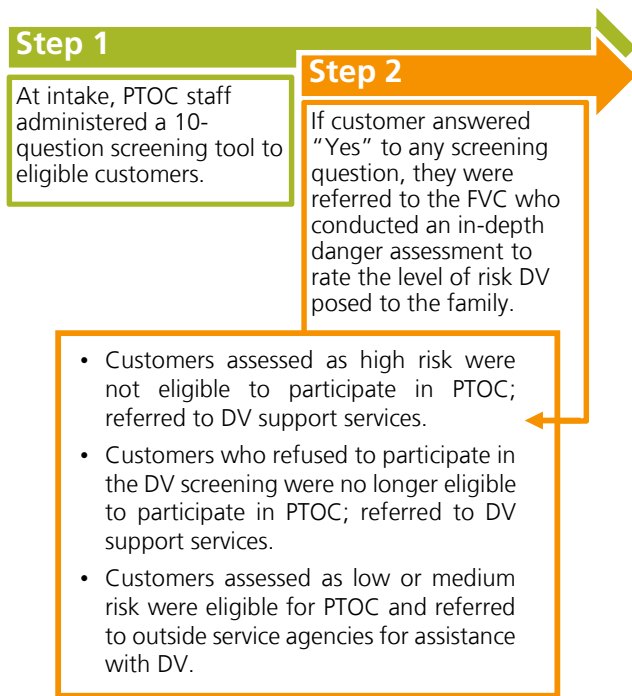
Step 1

At intake, PTOC staff administered a 10-question screening tool to eligible customers.

Step 2

If customer answered “Yes” to any screening question, they were referred to the FVC who conducted an in-depth danger assessment to rate the level of risk DV posed to the family.

• Customers assessed as high risk were not eligible to participate in PTOC; referred to DV support services.

• Customers who refused to participate in the DV screening were no longer eligible to participate in PTOC; referred to DV support services.

• Customers assessed as low or medium risk were eligible for PTOC and referred to outside service agencies for assistance with DV.